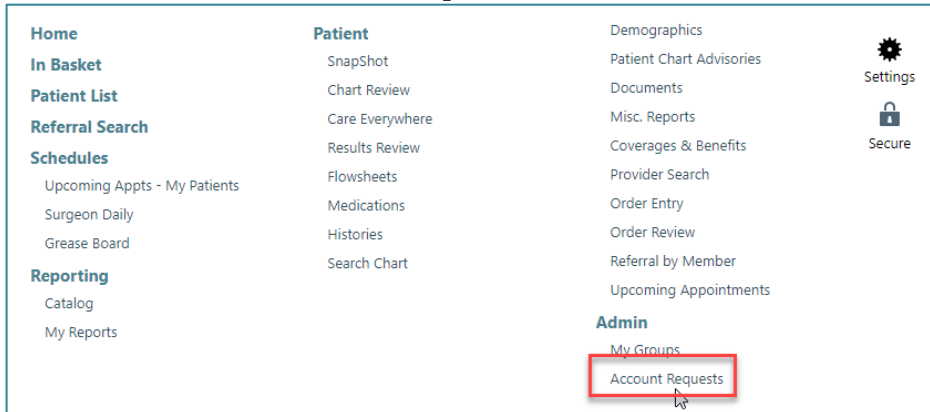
Home
In Basket
Patient List
Referral Search
Schedules
Upcoming Appts - My Patients
Surgeon Daily
Grease Board
Reporting
Catalog
My Reports

Patient
SnapShot
Chart Review
Care Everywhere
Results Review
Flowsheets
Medications
Histories
Search Chart

Demographics
Patient Chart Advisories
Documents
Misc. Reports
Coverages & Benefits
Provider Search
Order Entry
Order Review
Referral by Member
Upcoming Appointments
Admin
My Groups
Account Requests

Settings
Secure